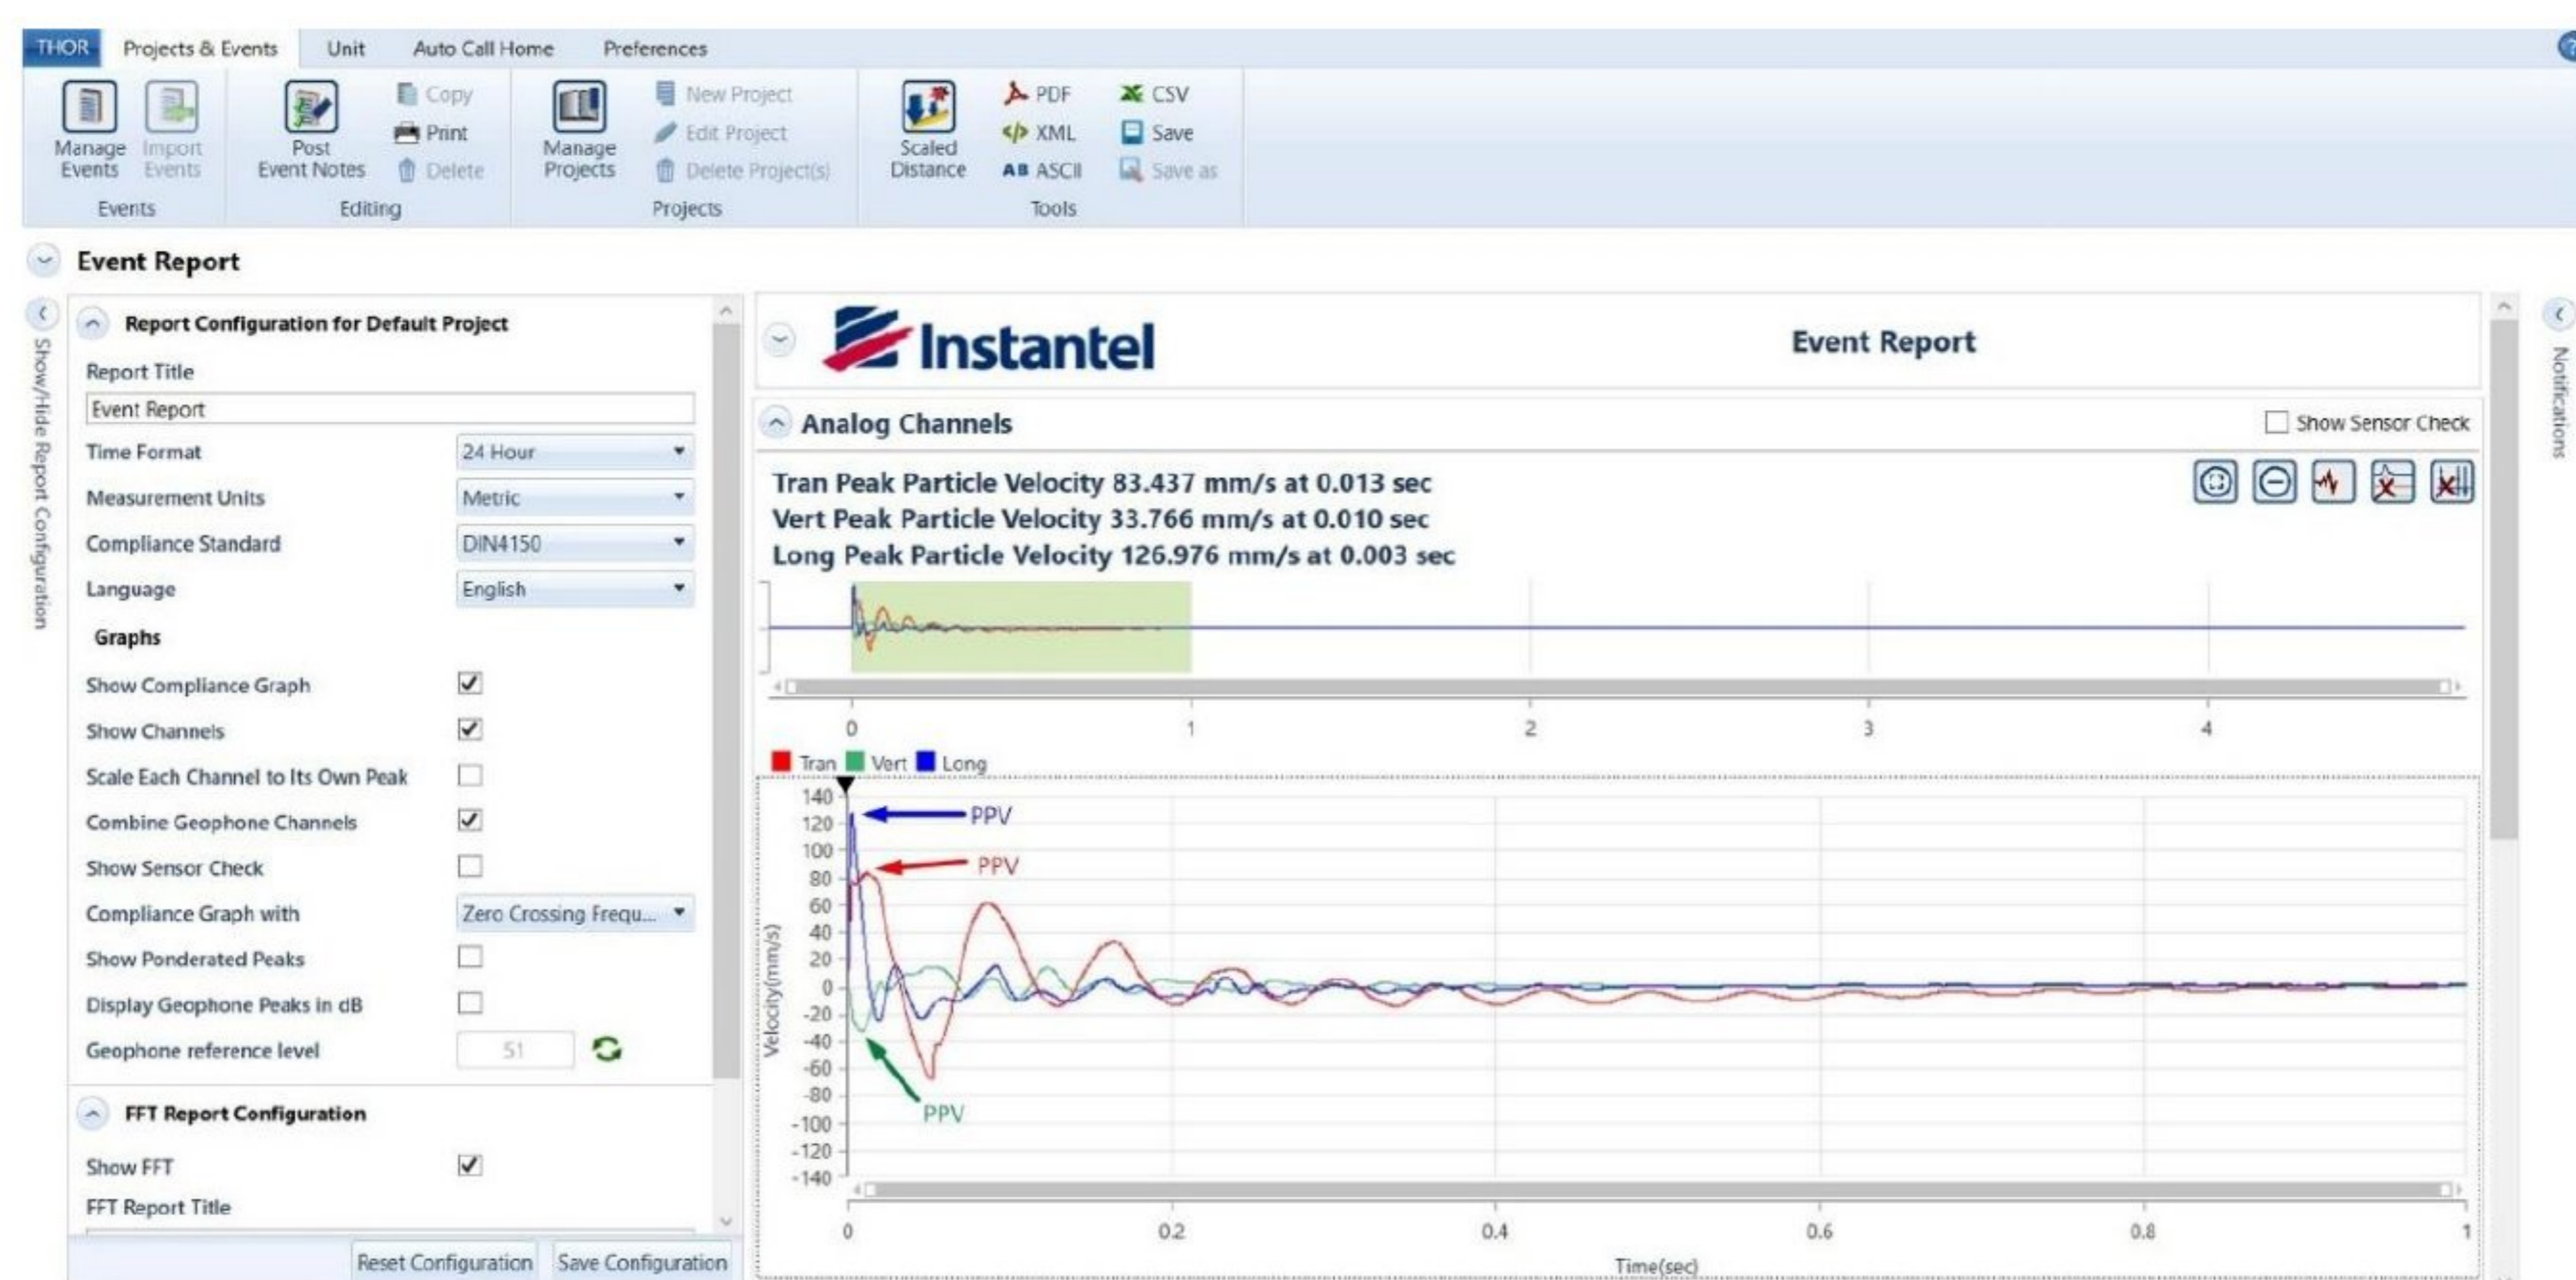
THOR Projects & Events Unit Auto Call Home Preferences

Manage Events
Import Events
Events

Post Event Notes
Copy
Print
Delete
Editing

Manage Projects
New Project
Edit Project
Delete Project(s)
Projects

Scaled Distance
PDF
XML
ASCII
CSV
Save
Save as
Tools

Event Report

Show/Hide Report Configuration

Report Configuration for Default Project

Report Title
Event Report
Time Format 24 Hour
Measurement Units Metric
Compliance Standard DIN4150
Language English

Graphs
Show Compliance Graph
Show Channels
Scale Each Channel to Its Own Peak
Combine Geophone Channels
Show Sensor Check
Compliance Graph with Zero Crossing Frequ...
Show Ponderated Peaks
Display Geophone Peaks in dB
Geophone reference level 51

FFT Report Configuration
Show FFT
FFT Report Title

Reset Configuration Save Configuration

Instantel

Event Report

Analog Channels
Show Sensor Check

Tran Peak Particle Velocity 83.437 mm/s at 0.013 sec
Vert Peak Particle Velocity 33.766 mm/s at 0.010 sec
Long Peak Particle Velocity 126.976 mm/s at 0.003 sec

0 1 2 3 4

Tran Vert Long

140
120
100
80
60
40
20
0
-20
-40
-60
-80
-100
-120
-140

PPV
PPV
PPV

Velocity(mm/s)

0 0.2 0.4 0.6 0.8 1
Time(sec)

Notifications